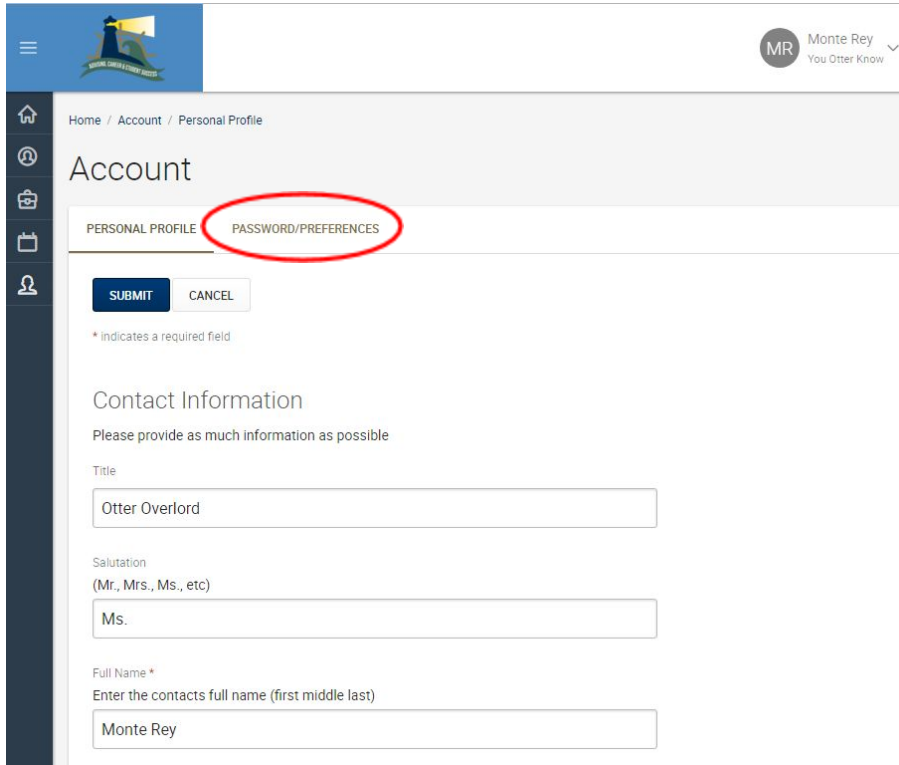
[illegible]

MR Monte Rey
You Otter Know

Home / Account / Personal Profile

Account

PERSONAL PROFILE PASSWORD/PREFERENCES

SUBMIT CANCEL

* indicates a required field

Contact Information

Please provide as much information as possible

Title

Otter Overlord

Salutation
(Mr., Mrs., Ms., etc)

Ms.

Full Name *
Enter the contacts full name (first middle last)

Monte Rey